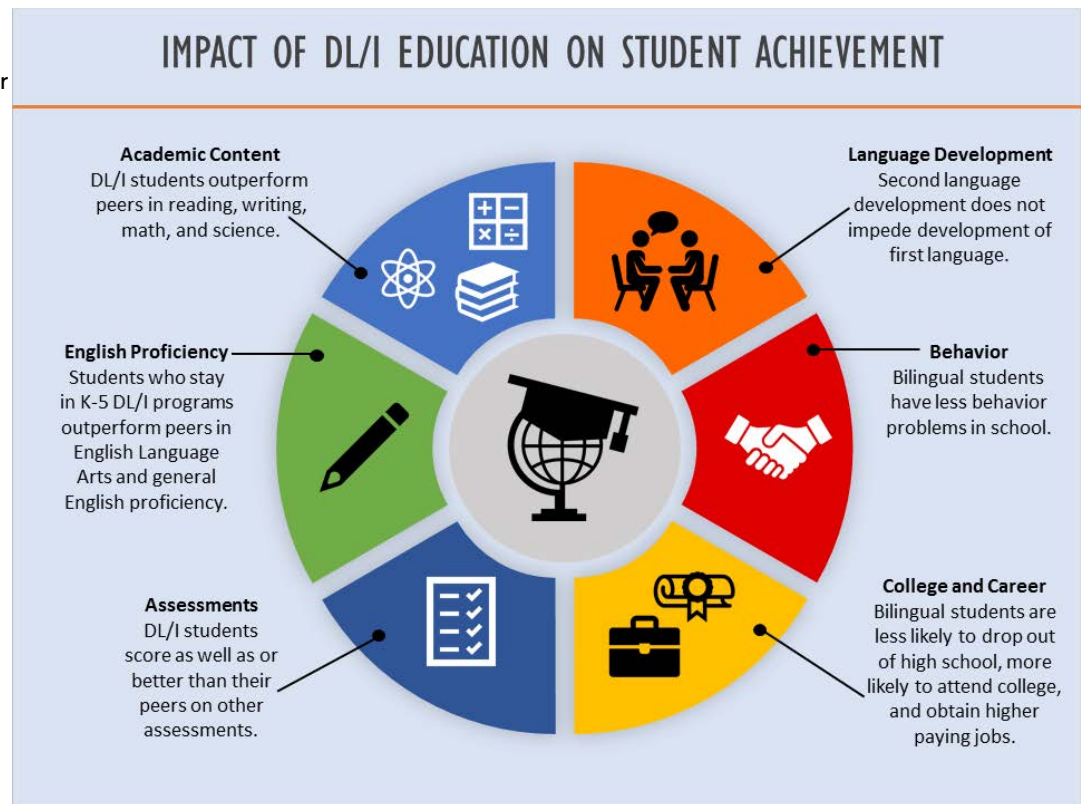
r

IMPACT OF DL/I EDUCATION ON STUDENT ACHIEVEMENT

Academic Content
DL/I students outperform peers in reading, writing, math, and science.

Language Development
Second language development does not impede development of first language.

English Proficiency
Students who stay in K-5 DL/I programs outperform peers in English Language Arts and general English proficiency.

Behavior
Bilingual students have less behavior problems in school.

Assessments
DL/I students score as well as or better than their peers on other assessments.

College and Career
Bilingual students are less likely to drop out of high school, more likely to attend college, and obtain higher paying jobs.